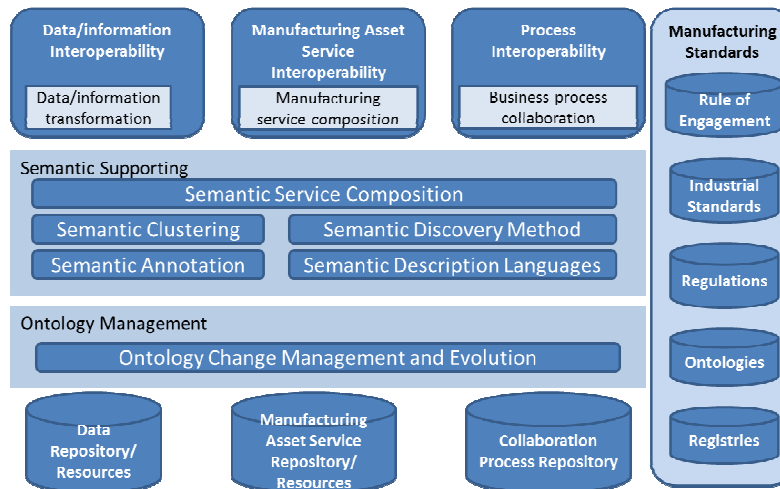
Data/information Interoperability

Data/information transformation

Manufacturing Asset Service Interoperability

Manufacturing service composition

Process Interoperability

Business process collaboration

Manufacturing Standards

Rule of Engagement

Industrial Standards

Regulations

Ontologies

Registries

Semantic Supporting

Semantic Service Composition

Semantic Clustering

Semantic Discovery Method

Semantic Annotation

Semantic Description Languages

Ontology Management

Ontology Change Management and Evolution

Data Repository/ Resources

Manufacturing Asset Service Repository/ Resources

Collaboration Process Repository